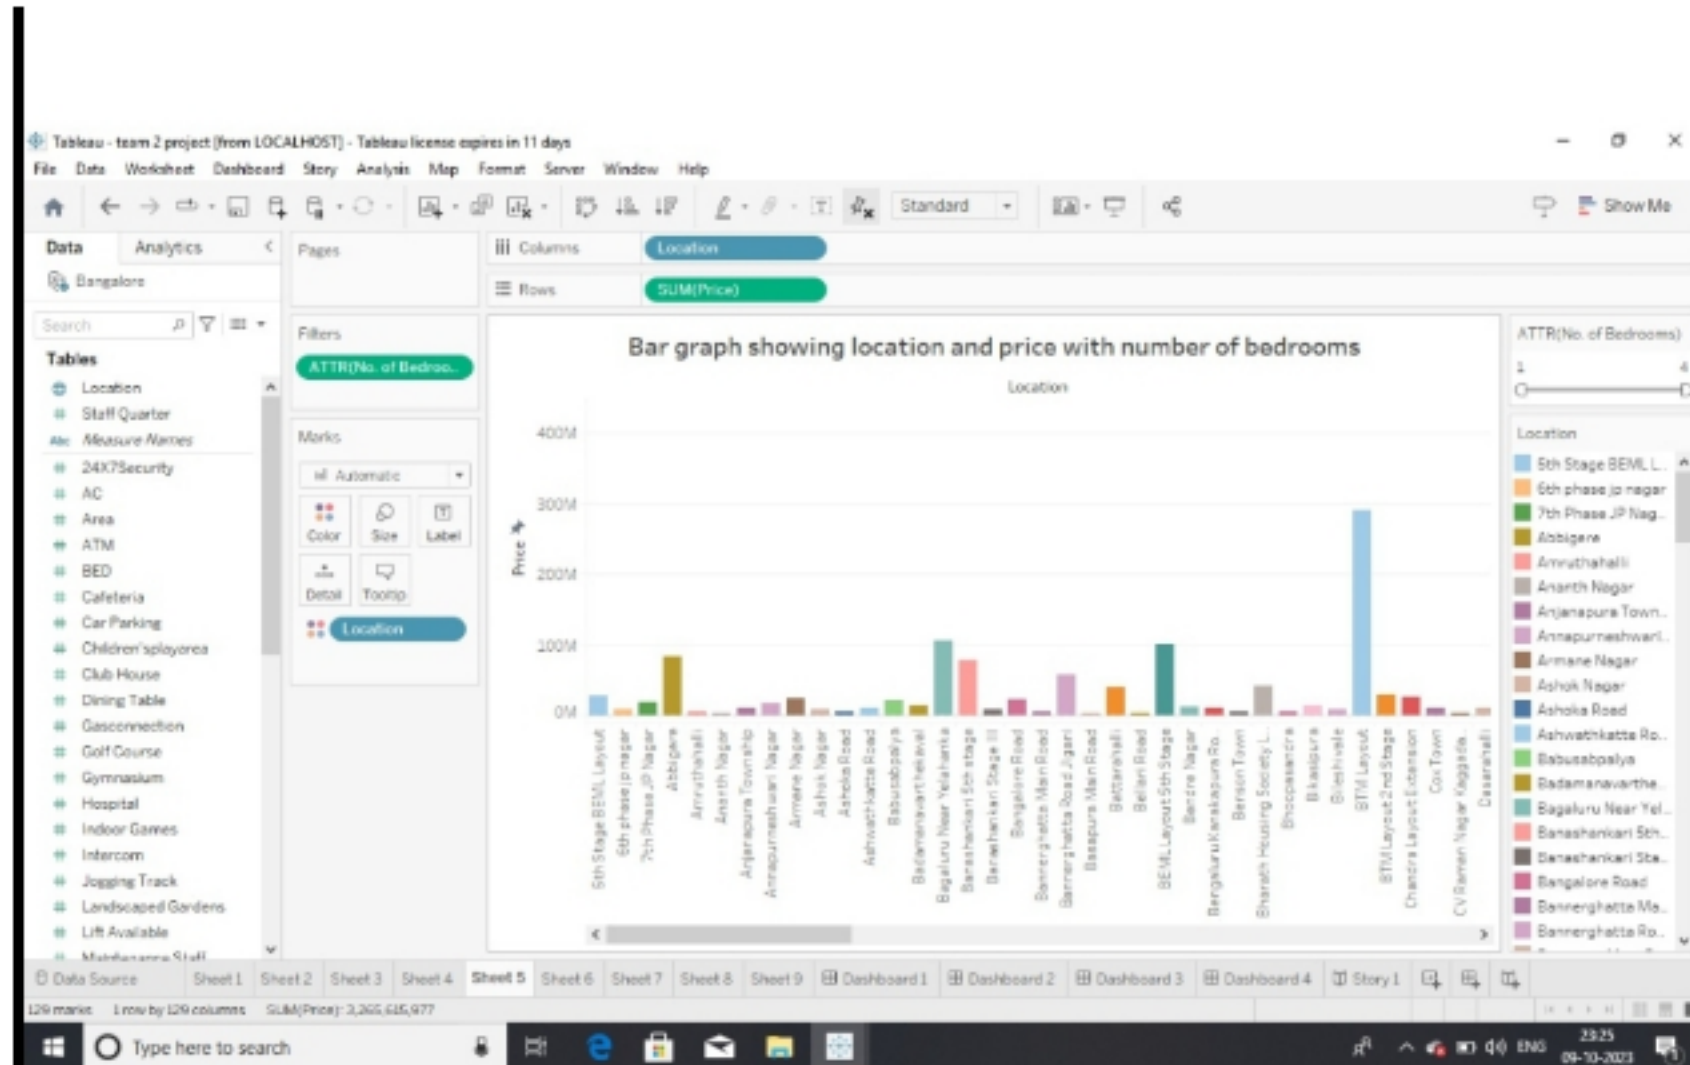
Tableau - team 2 project [from LOCALHOST] - Tableau license expires in 11 days

File Data Worksheet Dashboard Story Analysis Map Format Server Window Help

Standard

Show Me

Data Analytics

Bangalore

Search

Tables

Location
Staff Quarter
Measure Names
24X7Security
AC
Area
ATM
BED
Cafeteria
Car Parking
Children'splayarea
Club House
Dining Table
Gasconnection
Golf Course
Gymnasium
Hospital
Indoor Games
Intercom
Jogging Track
Landscaped Gardens
Lift Available
Maintenance Staff

Pages

Filters

ATTR(No. of Bedroo..

Marks

Automatic

Color Size Label
Detail Tooltip

Location

Columns Location

Rows SUM(Price)

Bar graph showing location and price with number of bedrooms

Location

400M
300M
200M
100M
0M

Price

5th Stage BEML Layout
6th phase jp nagar
7th Phase JP Nagar
Abbigere
Amruthahalli
Ananth Nagar
Anjanapura Township
Annapurneshwari Nagar
Armane Nagar
Ashok Nagar
Ashoka Road
Ashwathkatte Road
Babusabpalya
Badamanavarthekaval
Bagaluru Near Yelahanka
Banashankari 5th stage
Banashankari Stage II
Bangalore Road
Bannerghatta Main Road
Bannerghatta Road Jigani
Basapura Main Road
Battarahalli
Bellari Road
BEML Layout 5th Stage
Benson Nagar
Bengaluru Kanakapura Ro..
Benson Town
Bharath Housing Society L..
Bhoopasandra
Bikasipura
Bileshivale
BTM Layout
BTM Layout 2nd Stage
Chandra Layout Extension
Cox Town
CV Raman Nagar Kaggada..
Dasarahalli

ATTR(No. of Bedrooms)
1 4

Location
5th Stage BEML L..
6th phase jp nagar
7th Phase JP Nag..
Abbigere
Amruthahalli
Ananth Nagar
Anjanapura Town..
Annapurneshwari..
Armane Nagar
Ashok Nagar
Ashoka Road
Ashwathkatte Ro..
Babusabpalya
Badamanavarthe..
Bagaluru Near Yel..
Banashankari 5th..
Banashankari Sta..
Bangalore Road
Bannerghatta Ma..
Bannerghatta Ro..

Data Source Sheet 1 Sheet 2 Sheet 3 Sheet 4 Sheet 5 Sheet 6 Sheet 7 Sheet 8 Sheet 9 Dashboard 1 Dashboard 2 Dashboard 3 Dashboard 4 Story 1

129 marks 1 row by 129 columns SUM(Price): 3,265,615,977

Type here to search

ENG 23:25 09-10-2023